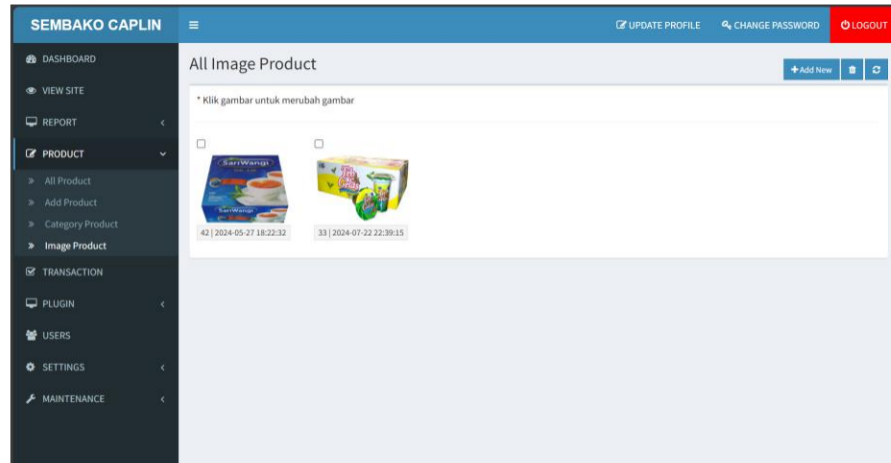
SEMBAKO CAPLIN
UPDATE PROFILE
CHANGE PASSWORD
LOGOUT

DASHBOARD
VIEW SITE
REPORT
PRODUCT
» All Product
» Add Product
» Category Product
» Image Product
TRANSACTION
PLUGIN
USERS
SETTINGS
MAINTENANCE

All Image Product
+Add New

* Klik gambar untuk merubah gambar

SariWangi
42 | 2024-05-27 18:22:32

33 | 2024-07-22 22:39:15